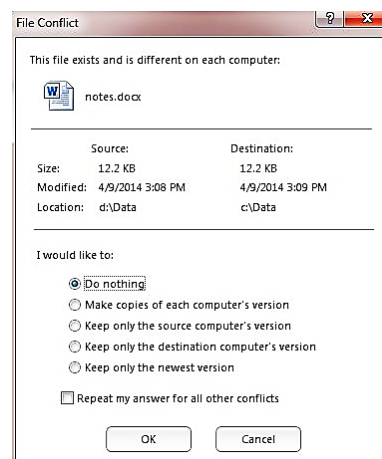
File Conflict

?

This file exists and is different on each computer:

notes.docx

| | Source: | Destination: |
|---|---|---|
| Size: | 12.2 KB | 12.2 KB |
| Modified: | 4/9/2014 3:08 PM | 4/9/2014 3:09 PM |
| Location: | d:\Data | c:\Data |

I would like to:

Do nothing
Make copies of each computer's version
Keep only the source computer's version
Keep only the destination computer's version
Keep only the newest version

Repeat my answer for all other conflicts

OK
Cancel